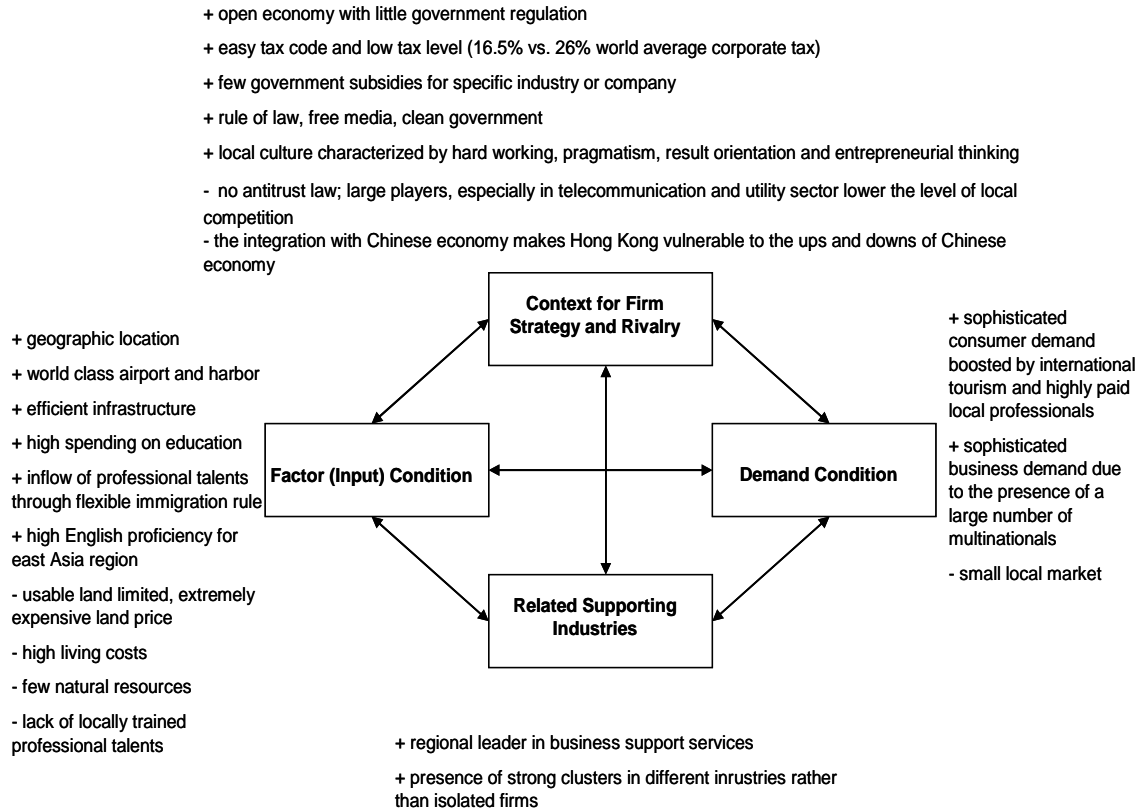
+ open economy with little government regulation

+ easy tax code and low tax level (16.5% vs. 26% world average corporate tax)

+ few government subsidies for specific industry or company

+ rule of law, free media, clean government

+ local culture characterized by hard working, pragmatism, result orientation and entrepreneurial thinking

- no antitrust law; large players, especially in telecommunication and utility sector lower the level of local competition

- the integration with Chinese economy makes Hong Kong vulnerable to the ups and downs of Chinese economy

+ geographic location

+ world class airport and harbor

+ efficient infrastructure

+ high spending on education

+ inflow of professional talents through flexible immigration rule

+ high English proficiency for east Asia region

- usable land limited, extremely expensive land price

- high living costs

- few natural resources

- lack of locally trained professional talents

Context for Firm Strategy and Rivalry

Factor (Input) Condition

Demand Condition

Related Supporting Industries

+ sophisticated consumer demand boosted by international tourism and highly paid local professionals

+ sophisticated business demand due to the presence of a large number of multinationals

- small local market

+ regional leader in business support services

+ presence of strong clusters in different inrustries rather than isolated firms